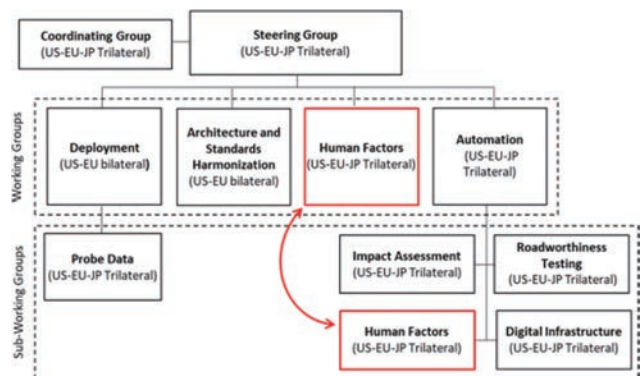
Coordinating Group
(US-EU-JP Trilateral)

Steering Group
(US-EU-JP Trilateral)

Working Groups

Deployment
(US-EU bilateral)

Architecture and Standards Harmonization
(US-EU bilateral)

Human Factors
(US-EU-JP Trilateral)

Automation
(US-EU-JP Trilateral)

Sub-Working Groups

Probe Data
(US-EU-JP Trilateral)

Impact Assessment
(US-EU-JP Trilateral)

Roadworthiness Testing
(US-EU-JP Trilateral)

Human Factors
(US-EU-JP Trilateral)

Digital Infrastructure
(US-EU-JP Trilateral)